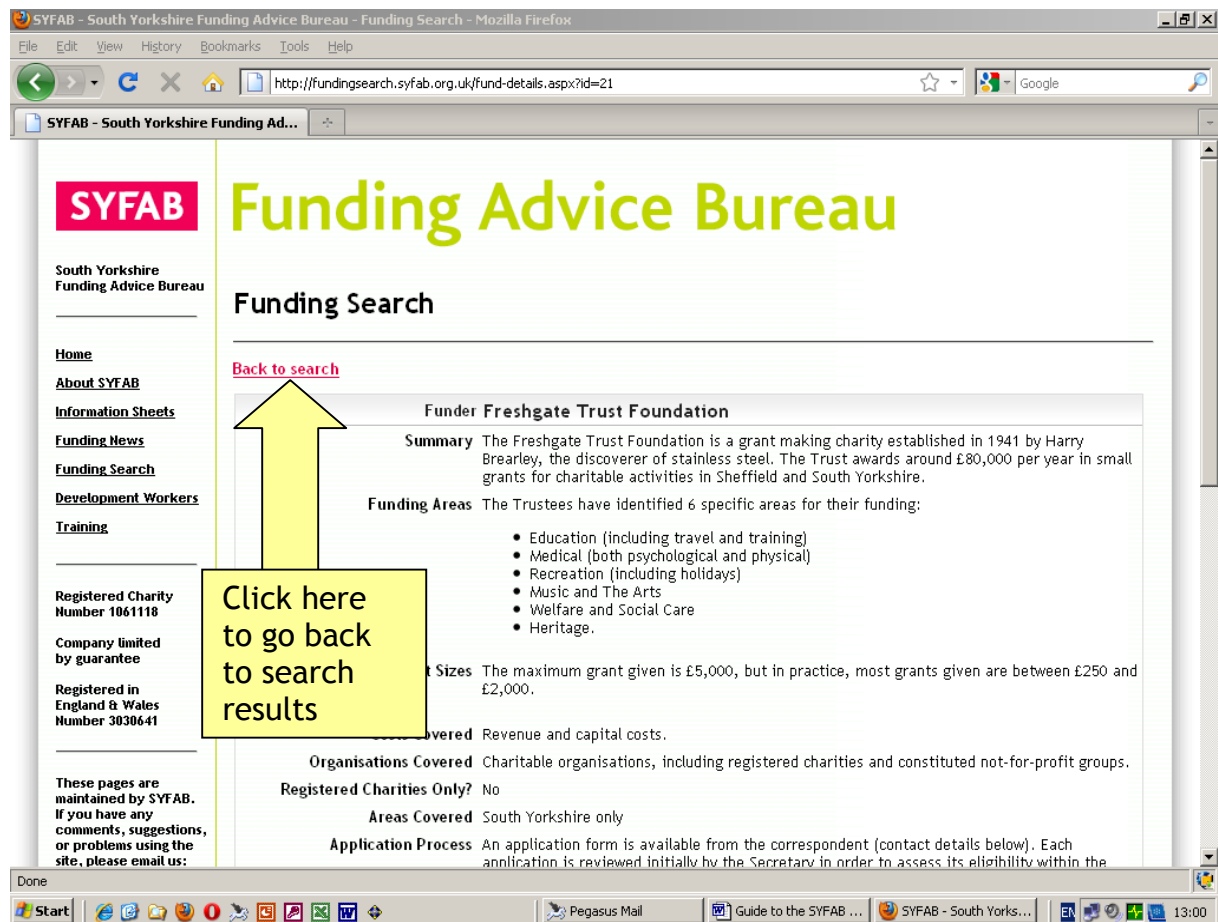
SYFAB - South Yorkshire Funding Advice Bureau - Funding Search - Mozilla Firefox

File Edit View History Bookmarks Tools Help

http://fundingsearch.syfab.org.uk/fund-details.aspx?id=21

Google

SYFAB - South Yorkshire Funding Ad...

SYFAB

Funding Advice Bureau

South Yorkshire Funding Advice Bureau

Funding Search

Home
About SYFAB
Information Sheets
Funding News
Funding Search
Development Workers
Training

Registered Charity Number 1061118

Company limited by guarantee

Registered in England & Wales Number 3030641

These pages are maintained by SYFAB. If you have any comments, suggestions, or problems using the site, please email us:

Back to search

| | |
|---|---|
| Funder | Freshgate Trust Foundation |
| Summary | The Freshgate Trust Foundation is a grant making charity established in 1941 by Harry Brearley, the discoverer of stainless steel. The Trust awards around £80,000 per year in small grants for charitable activities in Sheffield and South Yorkshire. |
| Funding Areas | The Trustees have identified 6 specific areas for their funding: • Education (including travel and training) • Medical (both psychological and physical) • Recreation (including holidays) • Music and The Arts • Welfare and Social Care • Heritage. |
| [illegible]t Sizes | The maximum grant given is £5,000, but in practice, most grants given are between £250 and £2,000. |
| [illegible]overed | Revenue and capital costs. |
| Organisations Covered | Charitable organisations, including registered charities and constituted not-for-profit groups. |
| Registered Charities Only? | No |
| Areas Covered | South Yorkshire only |
| Application Process | An application form is available from the correspondent (contact details below). Each application is reviewed initially by the Secretary in order to assess its eligibility within the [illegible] |

Click here to go back to search results

Done

Start | Pegasus Mail | Guide to the SYFAB ... | SYFAB - South Yorks... | EN 13:00